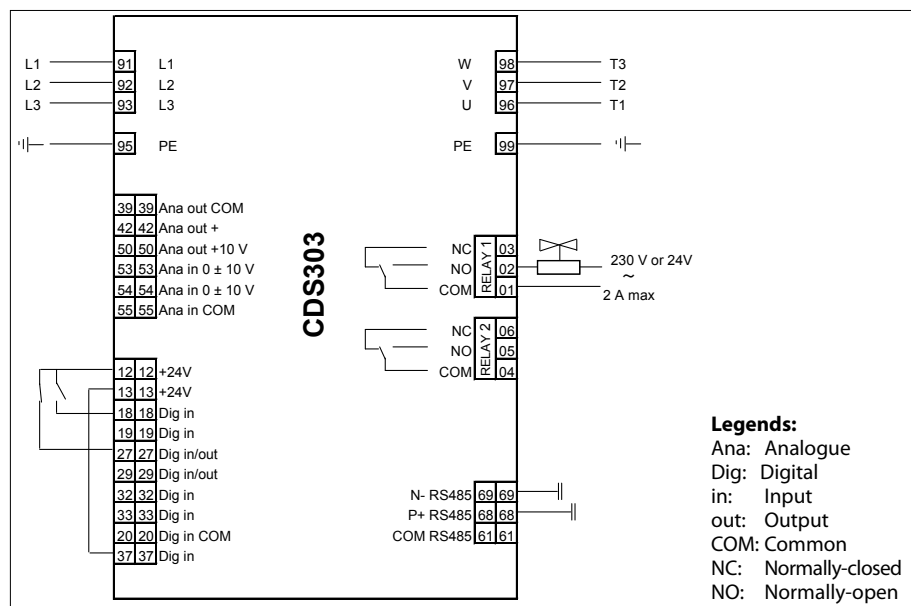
L1 91 L1
L2 92 L2
L3 93 L3
95 PE

W 98 T3
V 97 T2
U 96 T1
PE 99

CDS303

39 39 Ana out COM
42 42 Ana out +
50 50 Ana out +10 V
53 53 Ana in 0 ± 10 V
54 54 Ana in 0 ± 10 V
55 55 Ana in COM

NC 03
NO RELAY 1 02
COM 01
230 V or 24V
~
2 A max

NC 06
NO RELAY 2 05
COM 04

12 12 +24V
13 13 +24V
18 18 Dig in
19 19 Dig in
27 27 Dig in/out
29 29 Dig in/out
32 32 Dig in
33 33 Dig in
20 20 Dig in COM
37 37 Dig in

N- RS485 69 69
P+ RS485 68 68
COM RS485 61 61

Legends:
Ana: Analogue
Dig: Digital
in: Input
out: Output
COM: Common
NC: Normally-closed
NO: Normally-open